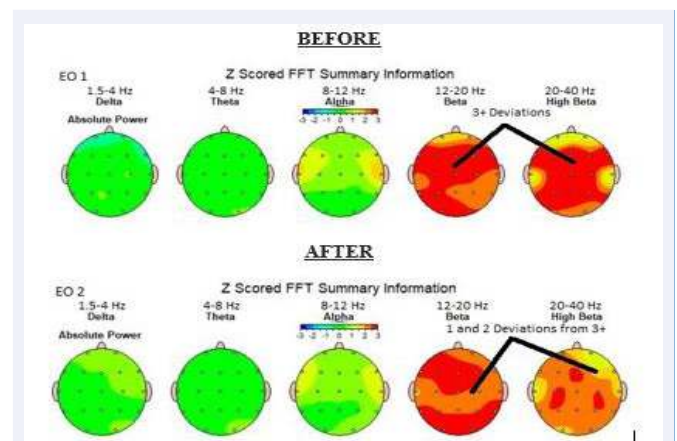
BEFORE

EO 1

Z Scored FFT Summary Information

1.5-4 Hz
Delta

4-8 Hz
Theta

8-12 Hz
Alpha

12-20 Hz
Beta

20-40 Hz
High Beta

Absolute Power

-3 -2 -1 0 1 2 3

3+ Deviations

AFTER

EO 2

Z Scored FFT Summary Information

1.5-4 Hz
Delta

4-8 Hz
Theta

8-12 Hz
Alpha

12-20 Hz
Beta

20-40 Hz
High Beta

Absolute Power

-3 -2 -1 0 1 2 3

1 and 2 Deviations from 3+